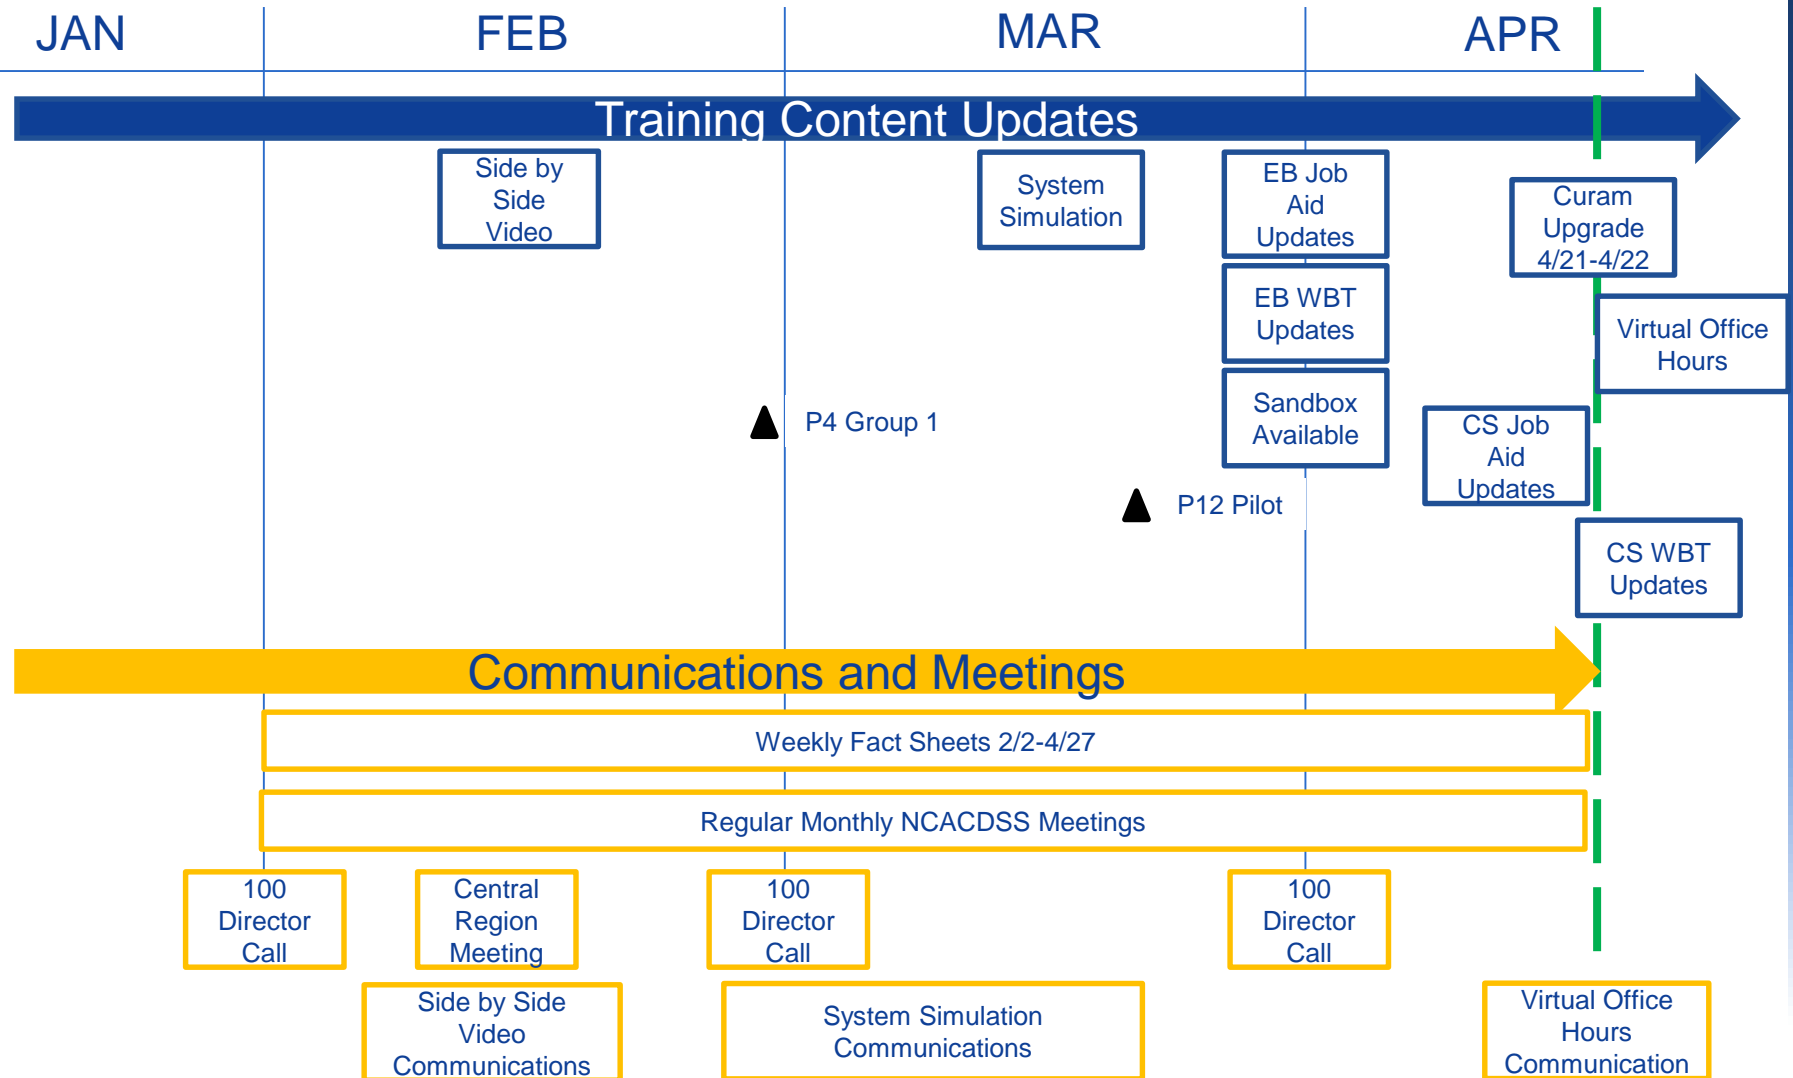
JAN

FEB

MAR

APR

Training Content Updates

Side by Side Video

System Simulation

EB Job Aid Updates

Curam Upgrade 4/21-4/22

EB WBT Updates

Virtual Office Hours

P4 Group 1

Sandbox Available

CS Job Aid Updates

P12 Pilot

CS WBT Updates

Communications and Meetings

Weekly Fact Sheets 2/2-4/27

Regular Monthly NCACDSS Meetings

100 Director Call

Central Region Meeting

100 Director Call

100 Director Call

Side by Side Video Communications

System Simulation Communications

Virtual Office Hours Communication